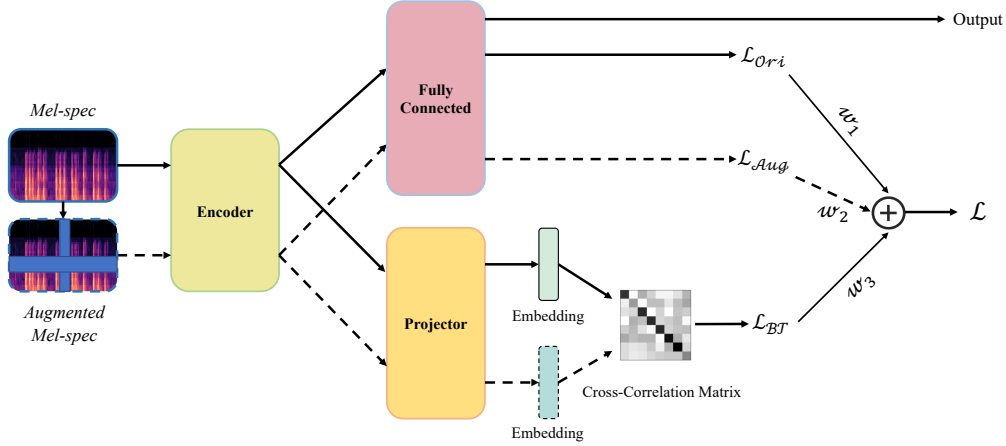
Mel-spec

Augmented Mel-spec

Encoder

Fully Connected

Projector

Embedding

Embedding

Cross-Correlation Matrix

Output

$\mathcal{L}_{Ori}$

$\mathcal{L}_{Aug}$

$\mathcal{L}_{BT}$

$w_1$

$w_2$

$w_3$

$\mathcal{L}$